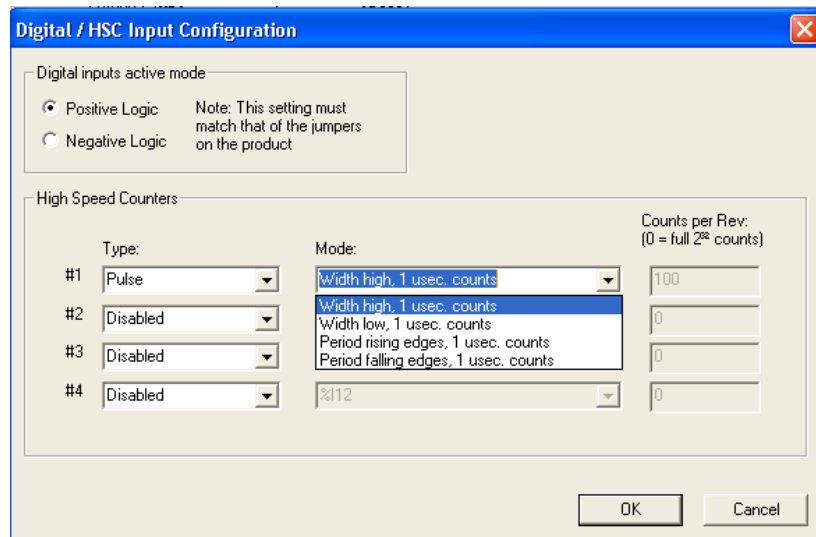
Digital / HSC Input Configuration

Digital inputs active mode

Positive Logic

Negative Logic

Note: This setting must match that of the jumpers on the product

High Speed Counters

Type:

Mode:

Counts per Rev: (0 = full $2^{32}$ counts)

#1 Pulse

Width high, 1 usec. counts

100

#2 Disabled

Width high, 1 usec. counts
Width low, 1 usec. counts
Period rising edges, 1 usec. counts
Period falling edges, 1 usec. counts

0

#3 Disabled

0

#4 Disabled

%I12

0

OK

Cancel